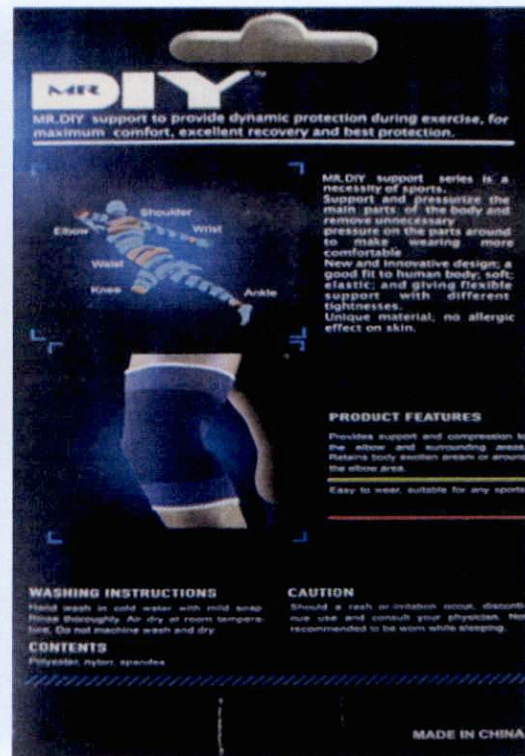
MR DIY™

MR.DIY support to provide dynamic protection during exercise, for maximum comfort, excellent recovery and best protection.

Shoulder
Elbow
Wrist
Waist
Knee
Ankle

MR.DIY support series is a necessity of sports.
Support and pressurize the main parts of the body and remove unnecessary pressure on the parts around to make wearing more comfortable
New and innovative design; a good fit to human body; soft; elastic; and giving flexible support with different tightnesses.
Unique material, no allergic effect on skin.

PRODUCT FEATURES

Provides support and compression to the elbow and surrounding areas. Retains body swollen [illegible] or around the elbow area.

Easy to wear, suitable for any sports

WASHING INSTRUCTIONS
Hand wash in cold water with mild soap. Rinse thoroughly. Air dry at room temperature. Do not machine wash and dry.

CONTENTS
Polyester, nylon, spandex

CAUTION
Should a rash or irritation occur, discontinue use and consult your physician. Not recommended to be worn while sleeping.

MADE IN CHINA